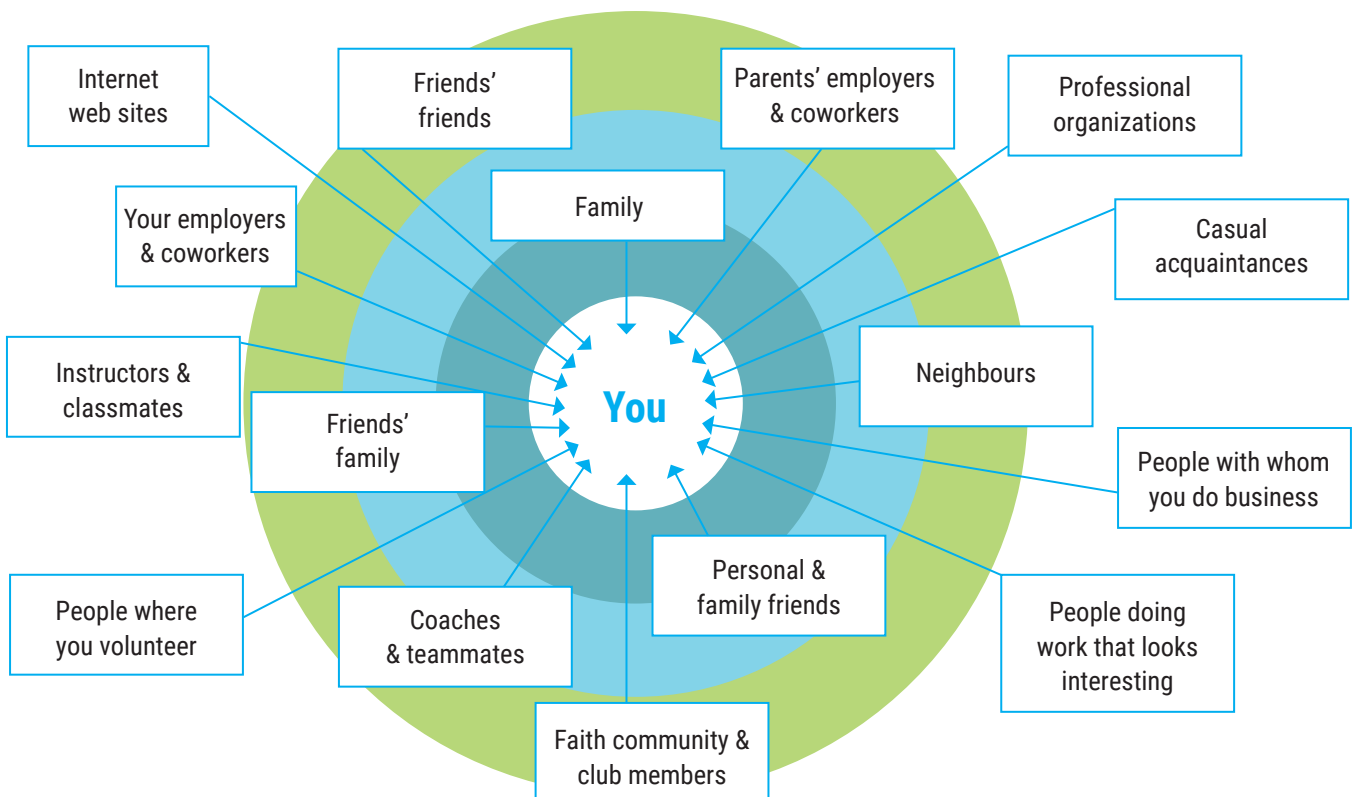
Internet web sites

Friends' friends

Parents' employers & coworkers

Professional organizations

Family

Your employers & coworkers

Casual acquaintances

Instructors & classmates

You

Neighbours

Friends' family

People with whom you do business

Personal & family friends

People where you volunteer

Coaches & teammates

People doing work that looks interesting

Faith community & club members